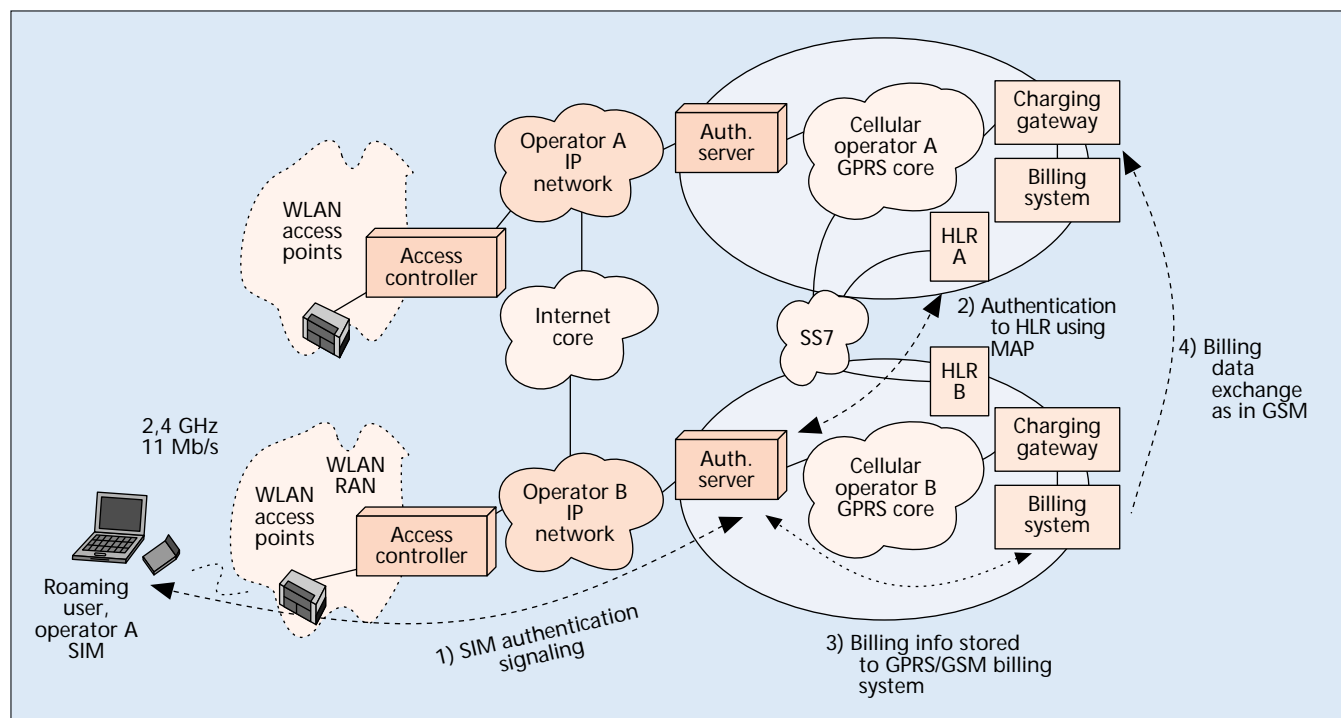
WLAN access points

Access controller

Operator A IP network

Auth. server

Cellular operator A GPRS core

Charging gateway

Billing system

HLR A

Internet core

SS7

2) Authentication to HLR using MAP

4) Billing data exchange as in GSM

HLR B

2,4 GHz
11 Mb/s

WLAN RAN

WLAN access points

Access controller

Operator B IP network

Auth. server

Cellular operator B GPRS core

Charging gateway

Billing system

Roaming user, operator A SIM

1) SIM authentication signaling

3) Billing info stored to GPRS/GSM billing system